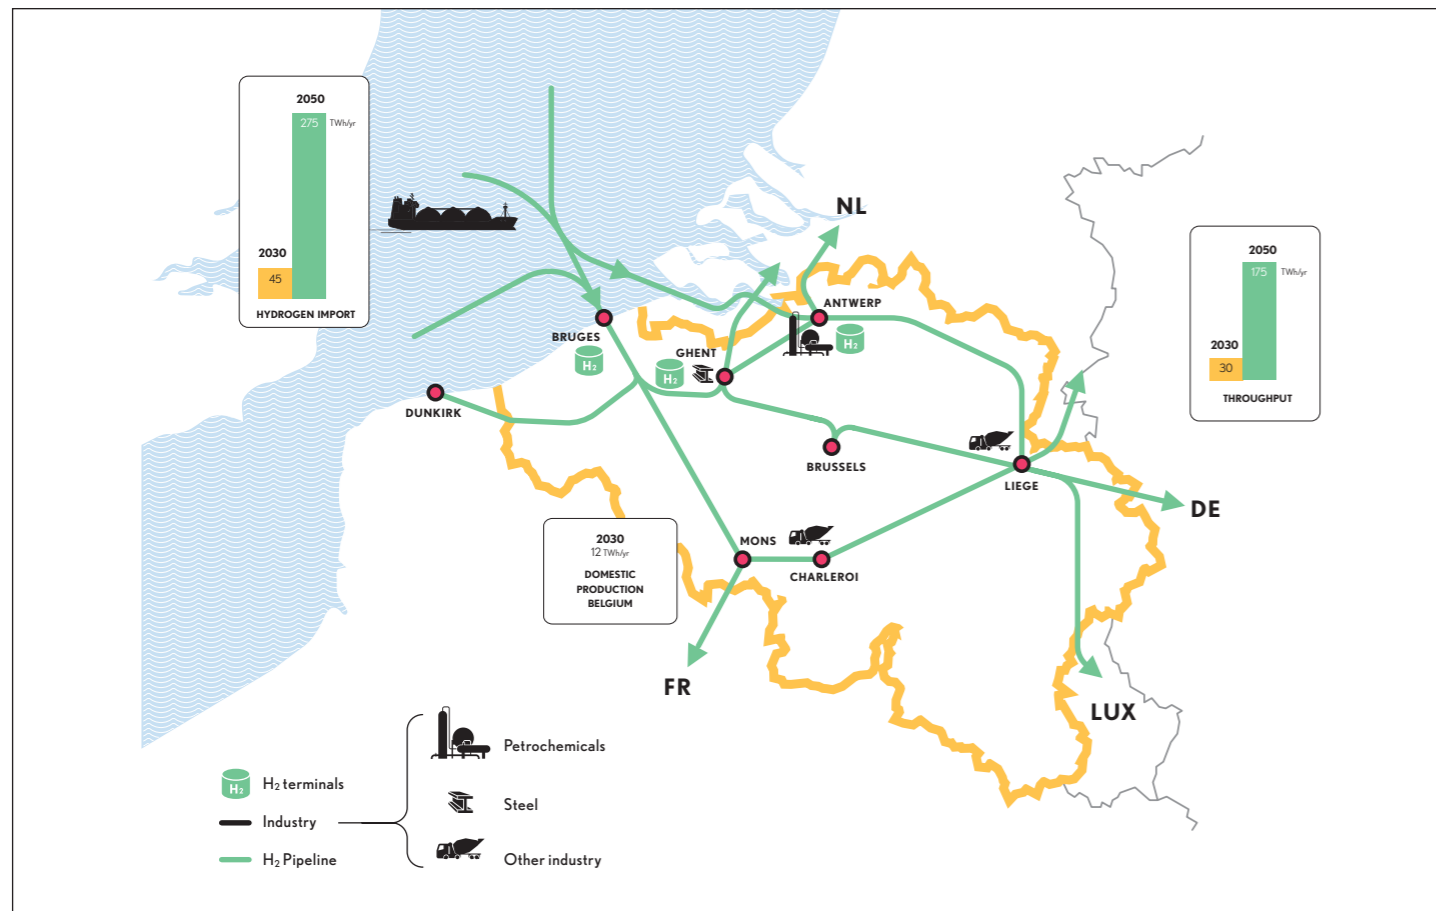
2050
275 TWh/yr
2030
45
HYDROGEN IMPORT

NL
ANTWERP
BRUGES
GHENT
$H_2$
$H_2$
$H_2$
DUNKIRK
BRUSSELS
LIEGE
DE
MONS
CHARLEROI
FR
LUX

2050
175 TWh/yr
2030
30
THROUGHPUT

2030
12 TWh/yr
DOMESTIC PRODUCTION BELGIUM

$H_2$ terminals
Industry
$H_2$ Pipeline
Petrochemicals
Steel
Other industry